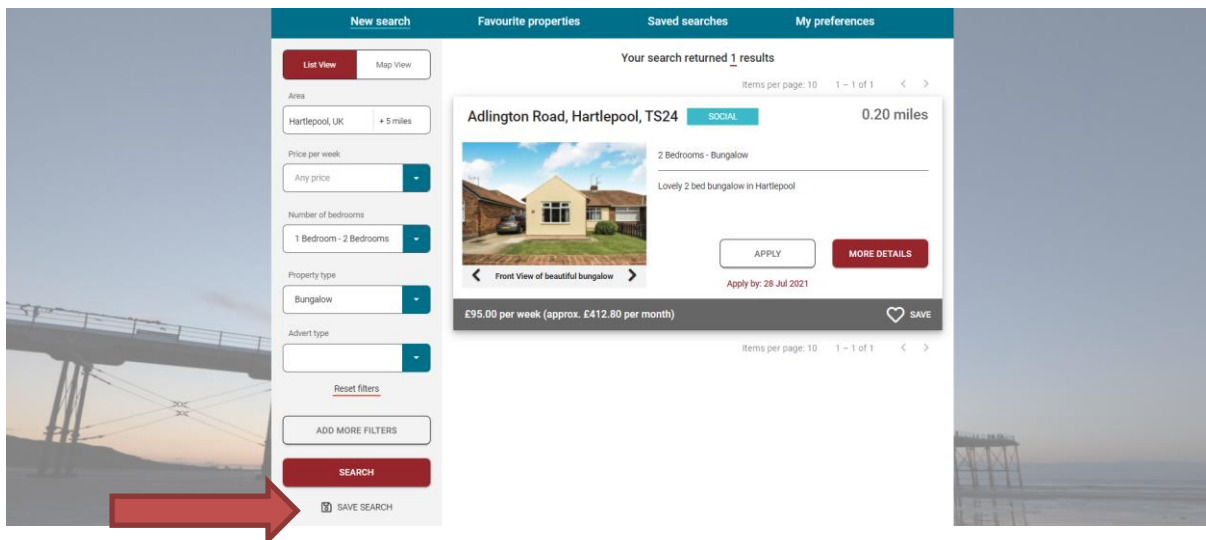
New search Favourite properties Saved searches My preferences

List View Map View

Area

Hartlepool, UK + 5 miles

Price per week

Any price

Number of bedrooms

1 Bedroom - 2 Bedrooms

Property type

Bungalow

Advert type

Reset filters

ADD MORE FILTERS

SEARCH

SAVE SEARCH

Your search returned 1 results

Items per page: 10 1 – 1 of 1

Adlington Road, Hartlepool, TS24 SOCIAL 0.20 miles

Front View of beautiful bungalow

2 Bedrooms - Bungalow

Lovely 2 bed bungalow in Hartlepool

APPLY

MORE DETAILS

Apply by: 28 Jul 2021

£95.00 per week (approx. £412.80 per month)

SAVE

Items per page: 10 1 – 1 of 1